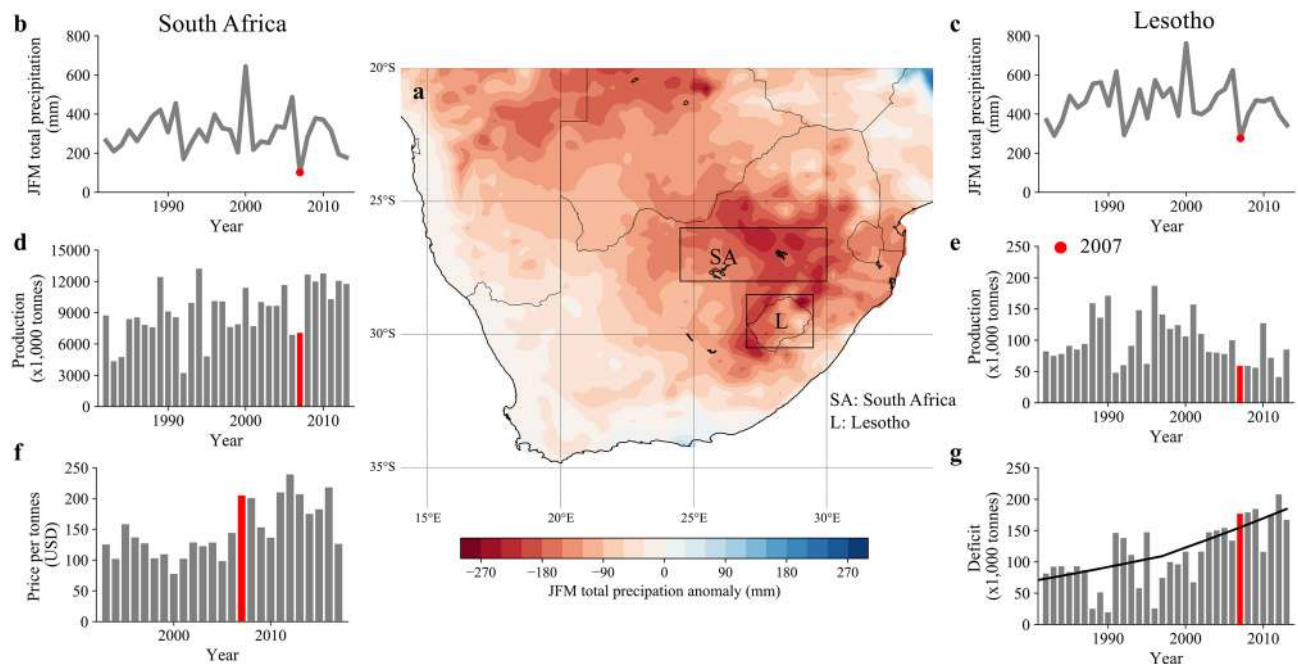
b
South Africa
JFM total precipitation (mm)
800
600
400
200
0
1990
2000
2010
Year

d
Production (x1,000 tonnes)
15000
12000
9000
6000
3000
0
1990
2000
2010
Year

f
Price per tonnes (USD)
250
200
150
100
50
0
2000
2010
Year

a
20°S
25°S
30°S
35°S
15°E
20°E
25°E
30°E
SA
L
SA: South Africa
L: Lesotho
-270
-180
-90
0
90
180
270
JFM total precipation anomaly (mm)

c
Lesotho
JFM total precipitation (mm)
800
600
400
200
0
1990
2000
2010
Year

e
2007
Production (x1,000 tonnes)
250
200
150
100
50
0
1990
2000
2010
Year

g
Deficit (x1,000 tonnes)
250
200
150
100
50
0
1990
2000
2010
Year